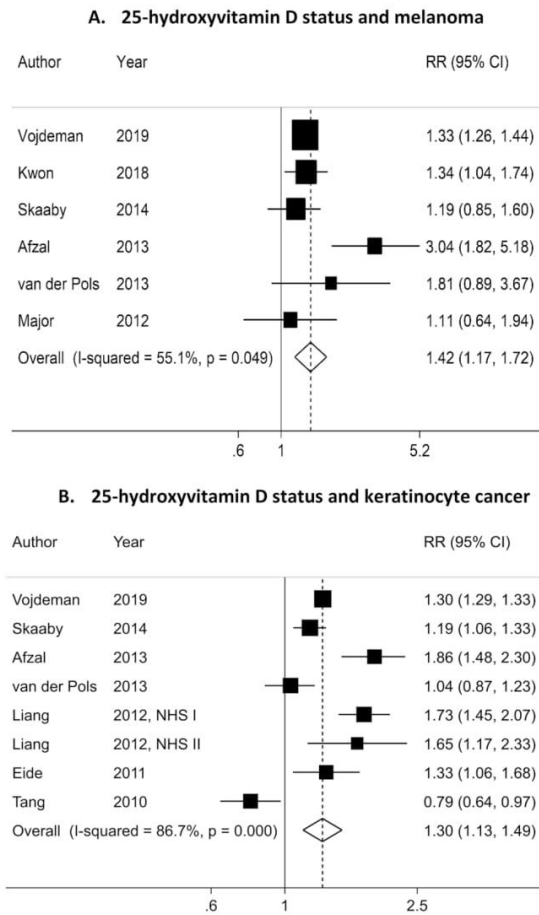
A. 25-hydroxyvitamin D status and melanoma

| Author | Year | RR (95% CI) |
|---|---|---|
| Vojdeman | 2019 | 1.33 (1.26, 1.44) |
| Kwon | 2018 | 1.34 (1.04, 1.74) |
| Skaaby | 2014 | 1.19 (0.85, 1.60) |
| Afzal | 2013 | 3.04 (1.82, 5.18) |
| van der Pols | 2013 | 1.81 (0.89, 3.67) |
| Major | 2012 | 1.11 (0.64, 1.94) |
| Overall (I-squared = 55.1%, p = 0.049) | | 1.42 (1.17, 1.72) |

.6 1 5.2

B. 25-hydroxyvitamin D status and keratinocyte cancer

| Author | Year | RR (95% CI) |
|---|---|---|
| Vojdeman | 2019 | 1.30 (1.29, 1.33) |
| Skaaby | 2014 | 1.19 (1.06, 1.33) |
| Afzal | 2013 | 1.86 (1.48, 2.30) |
| van der Pols | 2013 | 1.04 (0.87, 1.23) |
| Liang | 2012, NHS I | 1.73 (1.45, 2.07) |
| Liang | 2012, NHS II | 1.65 (1.17, 2.33) |
| Eide | 2011 | 1.33 (1.06, 1.68) |
| Tang | 2010 | 0.79 (0.64, 0.97) |
| Overall (I-squared = 86.7%, p = 0.000) | | 1.30 (1.13, 1.49) |

.6 1 2.5